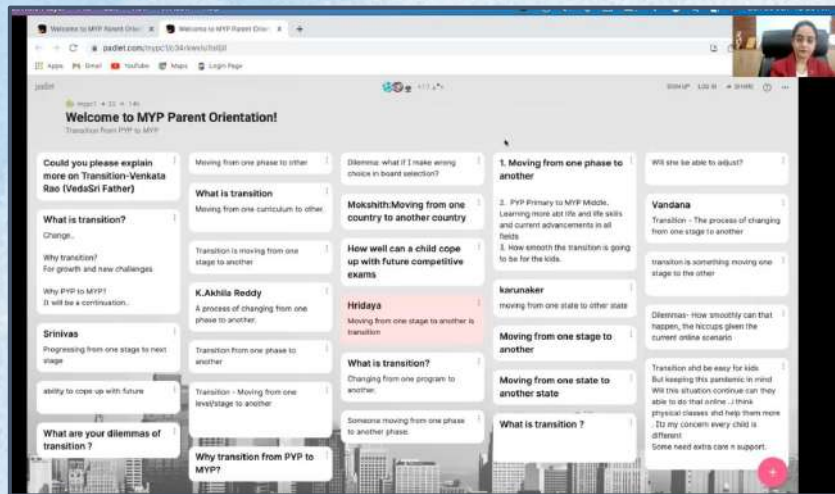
Welcome to MYP Parent Orien ×  Welcome to MYP Parent Orien ×  +

padlet.com/mypc10.34/kwslc/hsl0l

Apps  Gmail  YouTube  Maps  Login Page

padlet

SIGN UP  LOG IN  SHARE

Welcome to MYP Parent Orientation!
Transition from PYP to MYP

Could you please explain more on Transition-Venkata Rao (VedaSri Father)

What is transition?
Change..

Why transition?
For growth and new challenges

Why PYP to MYP?
It will be a continuation.

Srinivas
Progressing from one stage to next stage

ability to cope up with future

What are your dilemmas of transition ?

Moving from one phase to other

What is transition
Moving from one curriculum to other.

Transition is moving from one stage to another

K.Akhila Reddy
A process of changing from one phase to another

Transition from one phase to another

Transition - Moving from one level/stage to another

Why transition from PVP to MYP?

Dilemma: what if I make wrong choice in board selection?

Mokshith:Moving from one country to another country

How well can a child cope up with future competitive exams

Hridaya
Moving from one stage to another is transition

What is transition?
Changing from one program to another.

Someone moving from one phase to another phase.

1. Moving from one phase to another

2. PYP Primary to MYP Middle. Learning more abt life and life skills and current advancements in all fields
3. How smooth the transition is going to be for the kids.

karunaker
moving from one state to other state

Moving from one stage to another

Moving from one state to another state

What is transition ?

Will she be able to adjust?

Vandana
Transition - The process of changing from one stage to another

transiton is something moving one stage to the other

Dilemmas- How smoothly can that happen, the hiccups given the current online scenario

Transition shd be easy for kids
But keeping this pandemic in mind Will this situation continue can they able to do that online ..I think physical classes shd help them more . Its my concern every child is different
Some need extra care n support.